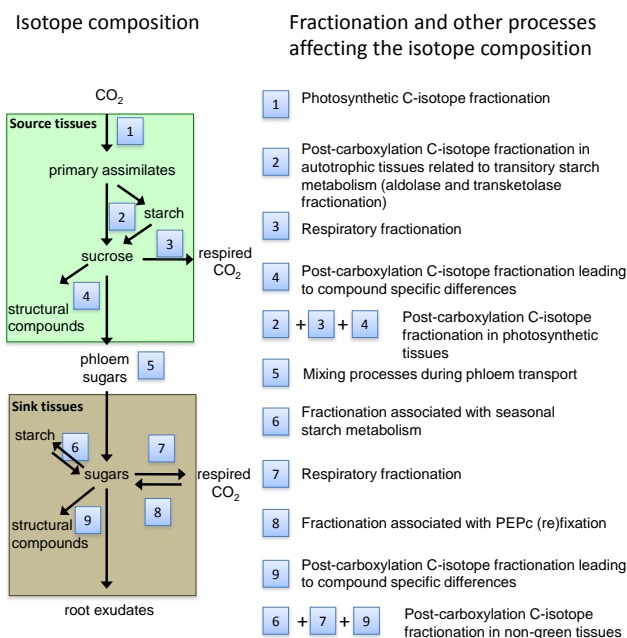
Isotope composition

$CO_2$

Source tissues

1

primary assimilates

starch

2

3

sucrose

respired $CO_2$

structural compounds

4

phloem sugars

5

Sink tissues

starch

6

sugars

7

respired $CO_2$

8

structural compounds

9

root exudates

Fractionation and other processes affecting the isotope composition

1 Photosynthetic C-isotope fractionation

2 Post-carboxylation C-isotope fractionation in autotrophic tissues related to transitory starch metabolism (aldolase and transketolase fractionation)

3 Respiratory fractionation

4 Post-carboxylation C-isotope fractionation leading to compound specific differences

2 + 3 + 4 Post-carboxylation C-isotope fractionation in photosynthetic tissues

5 Mixing processes during phloem transport

6 Fractionation associated with seasonal starch metabolism

7 Respiratory fractionation

8 Fractionation associated with PEPc (re)fixation

9 Post-carboxylation C-isotope fractionation leading to compound specific differences

6 + 7 + 9 Post-carboxylation C-isotope fractionation in non-green tissues